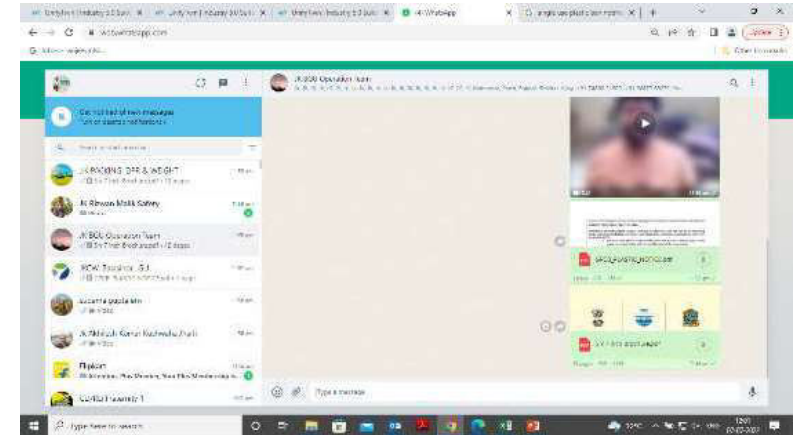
Unity Industry 4.0 Sol... × | Unity Industry 4.0 Sol... × | Unity Industry 4.0 Sol... × | (4) WhatsApp × | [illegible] × | +

web.whatsapp.com

Update

Get notified of new messages
Turn on desktop notifications

Search or start new chat

JK PICKING DEF & WEIGHT

JK Rizwan Malik Safety

JK BOE Operation Team

RCW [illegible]

Sucanta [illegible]

JK Akhilesh Kumar Kushwaha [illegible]

Flipkart

COVID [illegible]

JK BOE Operation Team

SAFETY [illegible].pdf

JK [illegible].pdf

Type a message

Type here to search